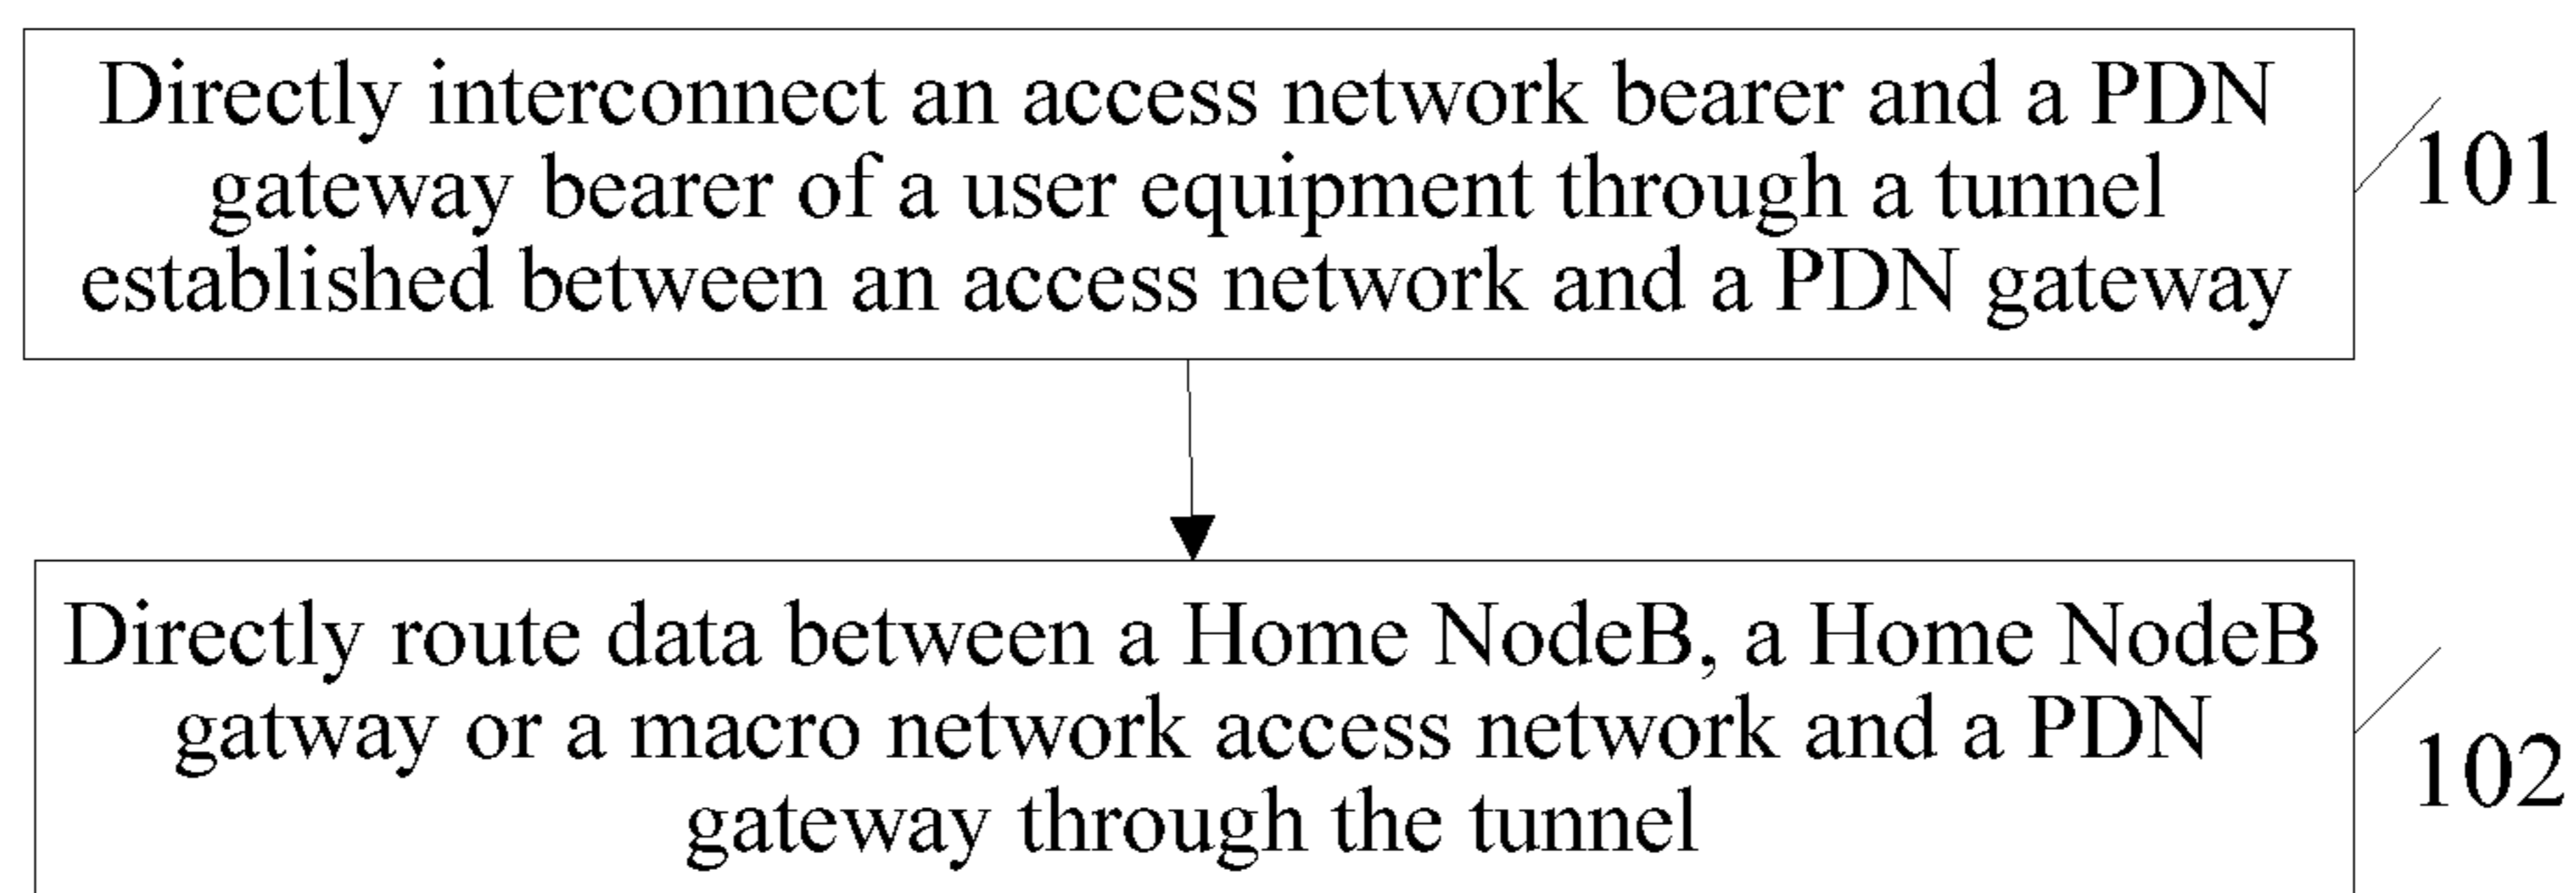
Directly interconnect an access network bearer and a PDN gateway bearer of a user equipment through a tunnel established between an access network and a PDN gateway

101

Directly route data between a Home NodeB, a Home NodeB gatway or a macro network access network and a PDN gateway through the tunnel

102